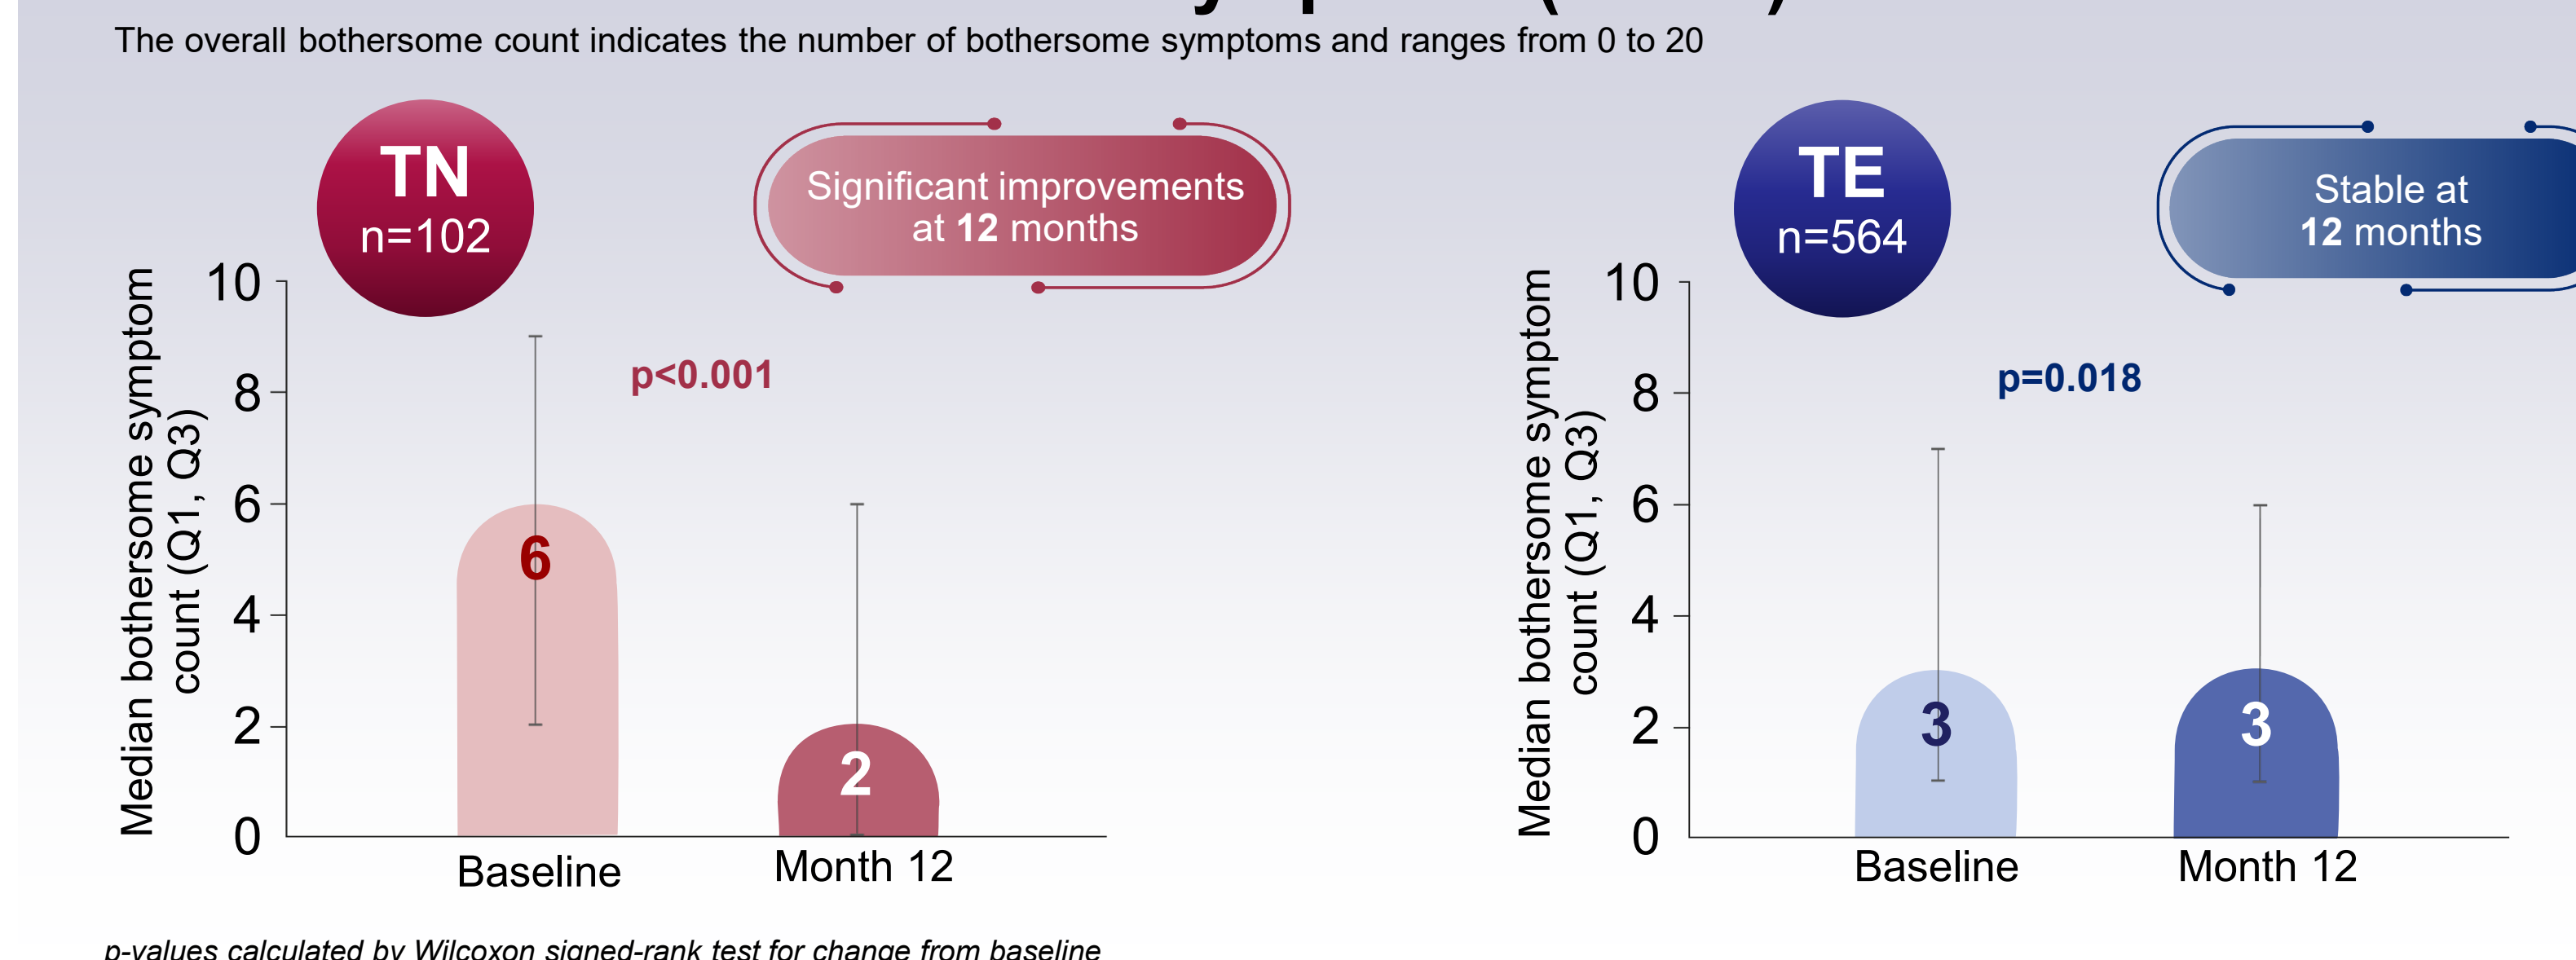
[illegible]

The overall bothersome count indicates the number of bothersome symptoms and ranges from 0 to 20

TN
n=102

Significant improvements at 12 months

Median bothersome symptom count (Q1, Q3)

10
8
6
4
2
0

p<0.001

6

2

Baseline
Month 12

TE
n=564

Stable at 12 months

Median bothersome symptom count (Q1, Q3)

10
8
6
4
2
0

p=0.018

3

3

Baseline
Month 12

p-values calculated by Wilcoxon signed-rank test for change from baseline